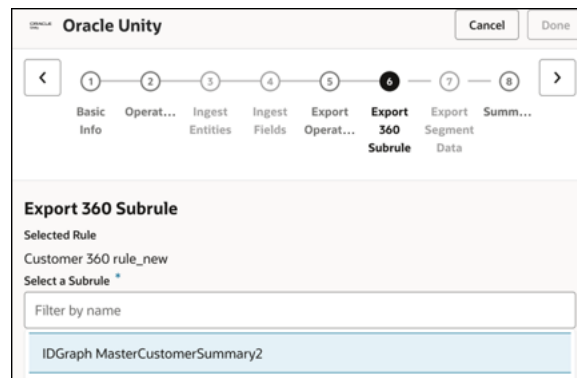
ORACLE Unity Oracle Unity

Cancel Done

‹ 1 2 3 4 5 6 7 8 ›

Basic Info
Operat…
Ingest Entities
Ingest Fields
Export Operat…
Export 360 Subrule
Export Segment Data
Summ…

Export 360 Subrule

Selected Rule

Customer 360 rule_new

Select a Subrule *

Filter by name

IDGraph MasterCustomerSummary2